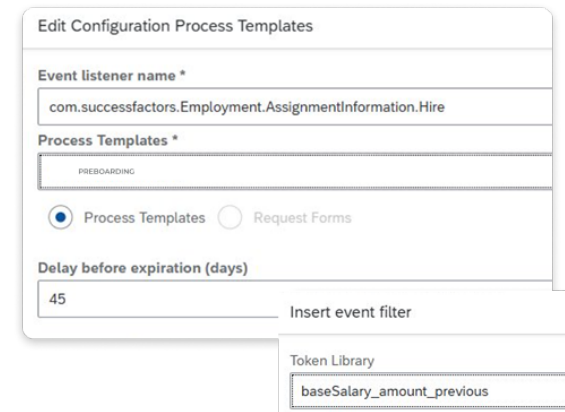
Edit Configuration Process Templates

Event listener name *

com.successfactors.Employment.AssignmentInformation.Hire

Process Templates *

PREBOARDING

Process Templates

Request Forms

Delay before expiration (days)

45

Insert event filter

Token Library

baseSalary_amount_previous